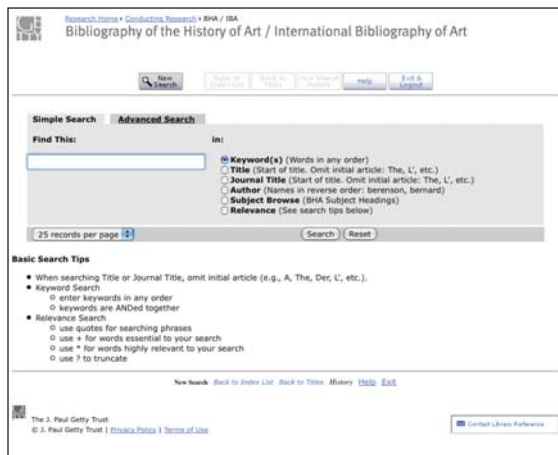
Research Home • Conducting Research • BHA / IBA
Bibliography of the History of Art / International Bibliography of Art

New Search | Back to Index List | Back to Titles | Your Search History | Help | Exit & Logout

Simple Search | Advanced Search

Find This:

in:

Keyword(s) (Words in any order)
Title (Start of title. Omit initial article: The, L', etc.)
Journal Title (Start of title. Omit initial article: The, L', etc.)
Author (Names in reverse order: berenson, bernard)
Subject Browse (BHA Subject Headings)
Relevance (See search tips below)

25 records per page

Search | Reset

Basic Search Tips

- When searching Title or Journal Title, omit initial article (e.g., A, The, Der, L', etc.).
- Keyword Search
  - enter keywords in any order
  - keywords are ANDed together
- Relevance Search
  - use quotes for searching phrases
  - use + for words essential to your search
  - use * for words highly relevant to your search
  - use ? to truncate

New Search Back to Index List Back to Titles History Help Exit

The J. Paul Getty Trust
© J. Paul Getty Trust | Privacy Policy | Terms of Use

Contact Library Reference